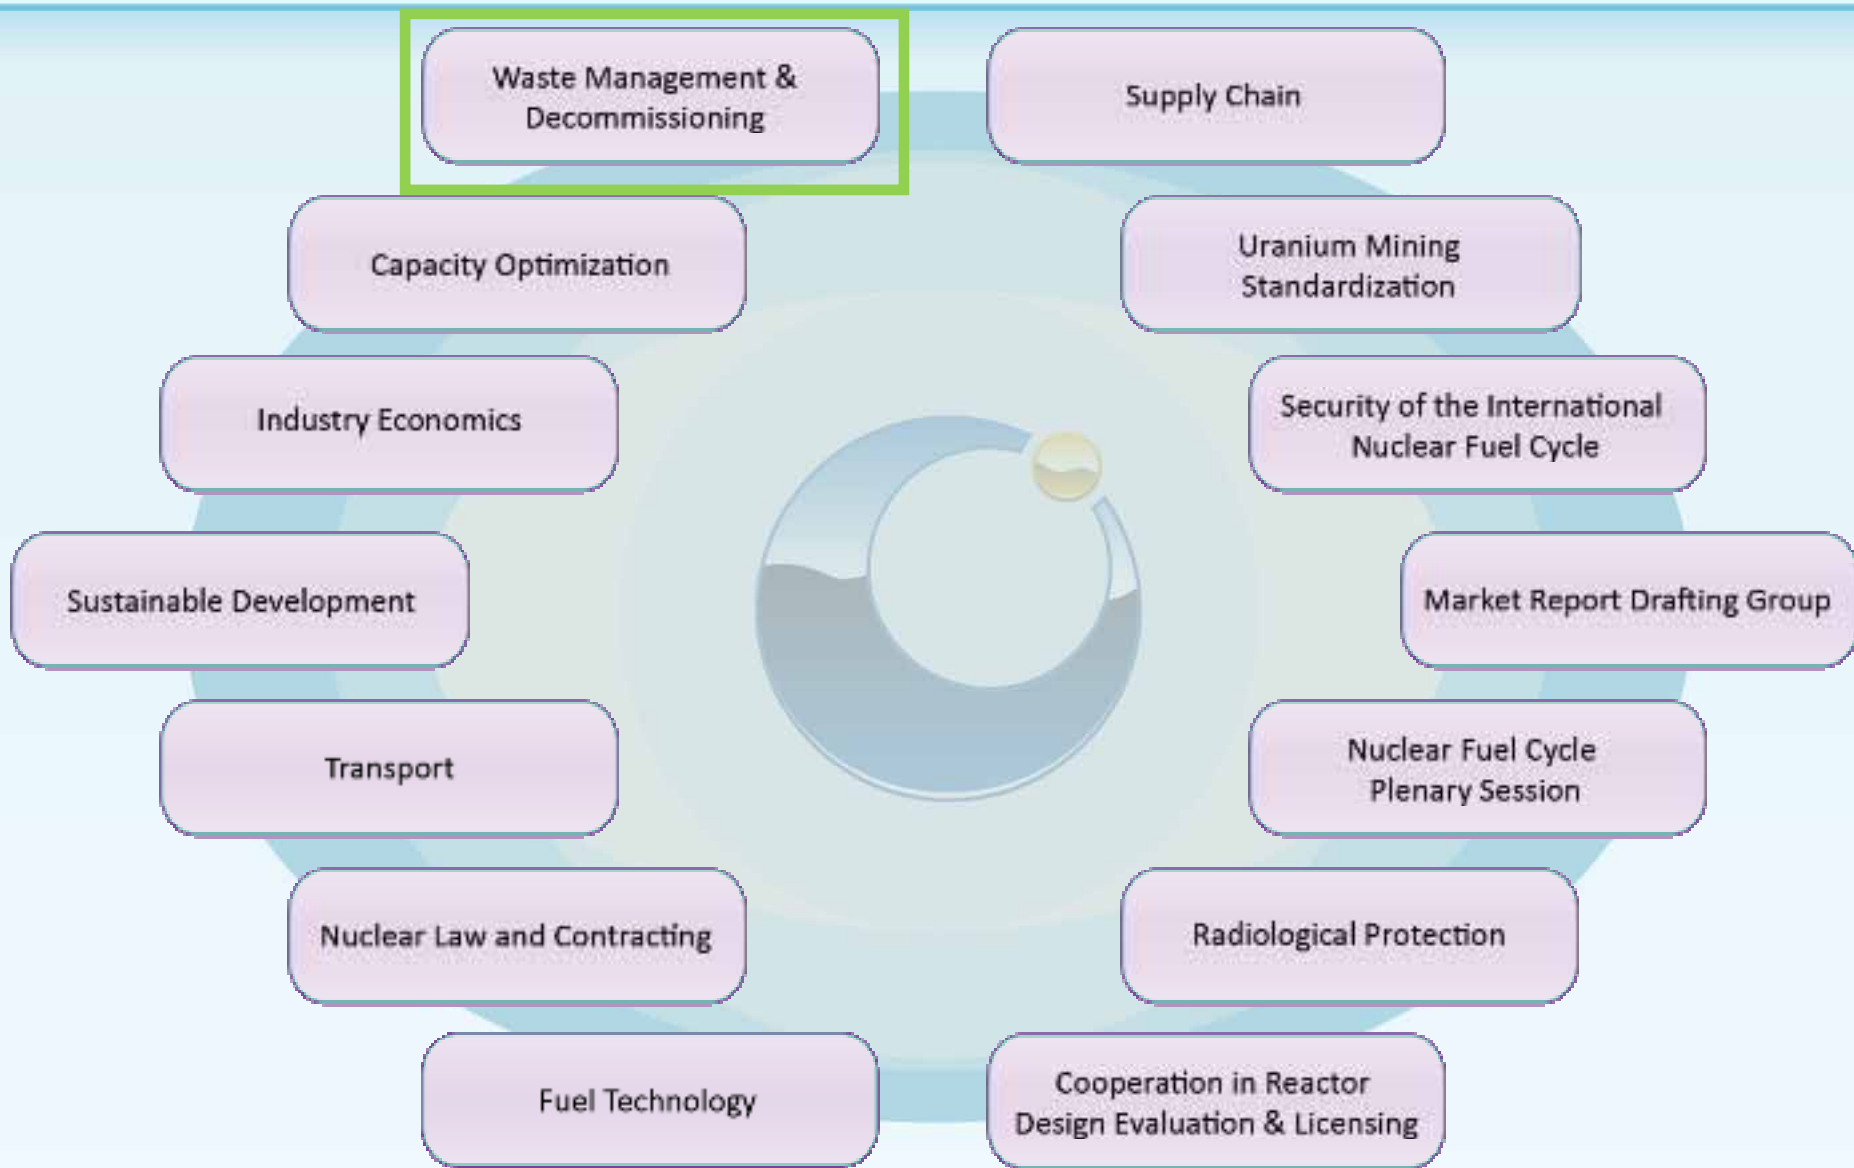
Waste Management & Decommissioning

Supply Chain

Capacity Optimization

Uranium Mining Standardization

Industry Economics

Security of the International Nuclear Fuel Cycle

Sustainable Development

Market Report Drafting Group

Transport

Nuclear Fuel Cycle Plenary Session

Nuclear Law and Contracting

Radiological Protection

Fuel Technology

Cooperation in Reactor Design Evaluation & Licensing